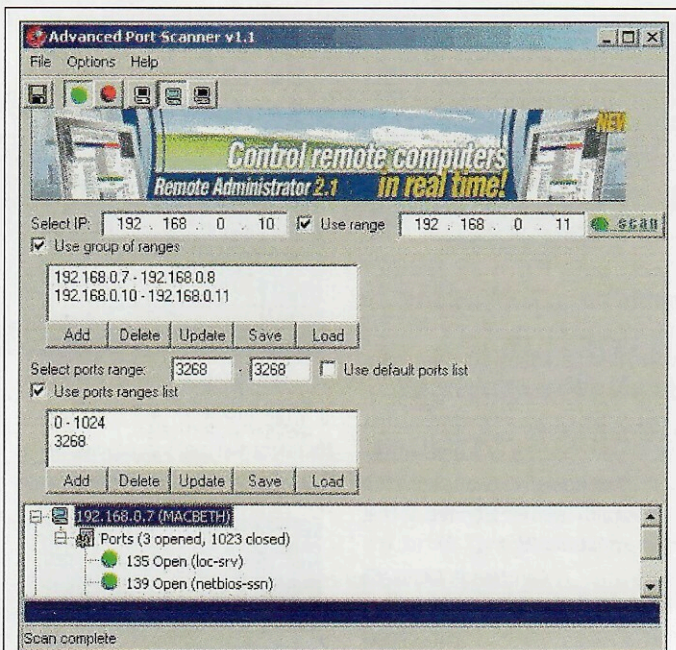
Advanced Port Scanner v1.1

File Options Help

Control remote computers in real time!

Remote Administrator 2.1

NEW

Select IP: 192 . 168 . 0 . 10 Use range 192 . 168 . 0 . 11 scan

Use group of ranges

192.168.0.7 - 192.168.0.8
192.168.0.10 - 192.168.0.11

Add Delete Update Save Load

Select ports range: 3268 - 3268 Use default ports list

Use ports ranges list

0 - 1024
3268

Add Delete Update Save Load

192.168.0.7 (MACBETH)
Ports (3 opened, 1023 closed)
135 Open (loc-srv)
139 Open (netbios-ssn)

Scan complete